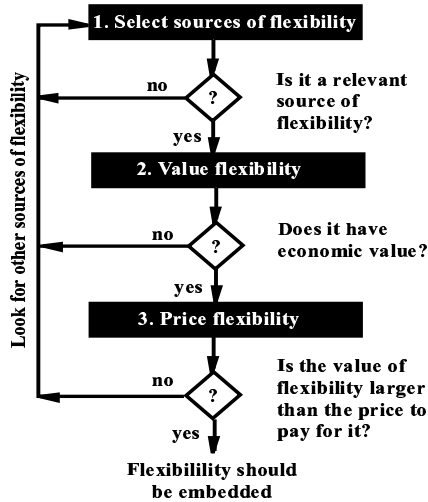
1. Select sources of flexibility

no

?

Is it a relevant source of flexibility?

yes

2. Value flexibility

no

?

Does it have economic value?

yes

3. Price flexibility

no

?

Is the value of flexibility larger than the price to pay for it?

yes

Flexibility should be embedded

Look for other sources of flexibility